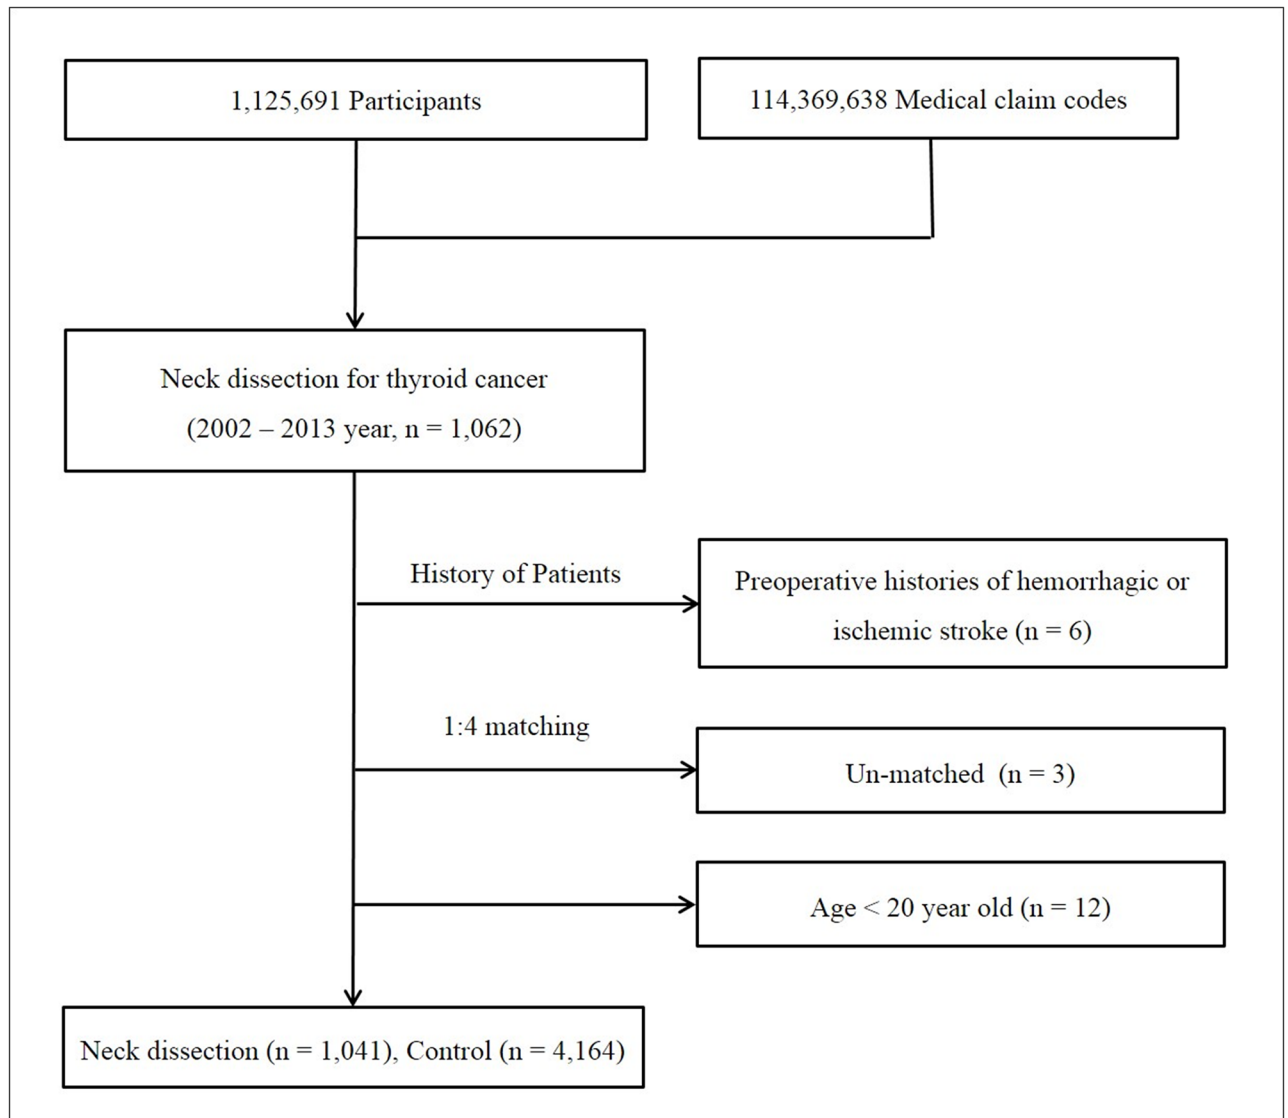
1,125,691 Participants

114,369,638 Medical claim codes

Neck dissection for thyroid cancer (2002 – 2013 year, n = 1,062)

History of Patients

Preoperative histories of hemorrhagic or ischemic stroke (n = 6)

1:4 matching

Un-matched (n = 3)

Age < 20 year old (n = 12)

Neck dissection (n = 1,041), Control (n = 4,164)